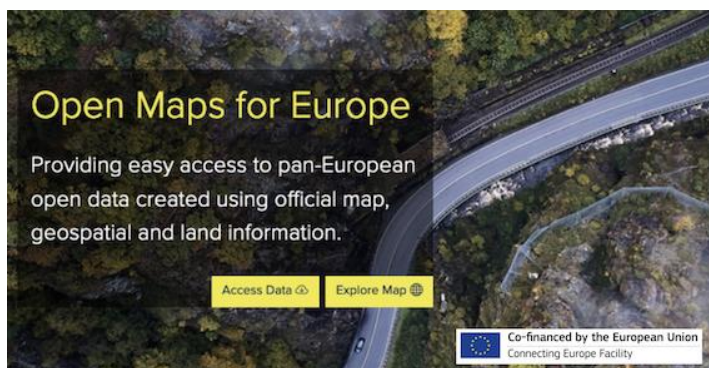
Open Maps for Europe

Providing easy access to pan-European open data created using official map, geospatial and land information.

Access Data

Explore Map

Co-financed by the European Union
Connecting Europe Facility